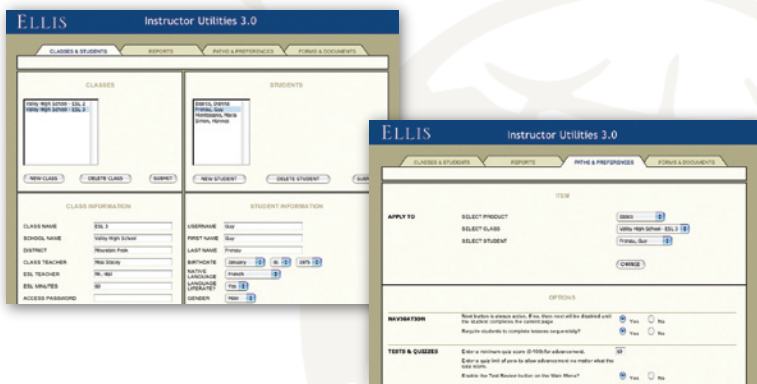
ELLIS

Instructor Utilities 3.0

CLASSES & STUDENTS
REPORTS
PATHS & PREFERENCES
FORMS & DOCUMENTS

CLASSES

Valley High School - ESL 2
Valley High School - ESL 3

STUDENTS

Dawns, Dianne
Fromby, Guy
Montgomery, Maria
Simon, Hannah

NEW CLASS
DELETE CLASS
SUBMIT
NEW STUDENT
DELETE STUDENT
SUB

CLASS INFORMATION

CLASS NAME: ESL 3
SCHOOL NAME: Valley High School
DISTRICT: Mountain Park
CLASS TEACHER: Miss Stacey
ESL TEACHER: Mr. Hall
ESL MINUTES: 60
ACCESS PASSWORD

STUDENT INFORMATION

USERNAME: Guy
FIRST NAME: Guy
LAST NAME: Fromby
BIRTHDATE: January 15 1975
NATIVE LANGUAGE: French
LANGUAGE LITERATE?: Yes
GENDER: Male

ELLIS

Instructor Utilities 3.0

CLASSES & STUDENTS
REPORTS
PATHS & PREFERENCES
FORMS & DOCUMENTS

ITEM

APPLY TO
SELECT PRODUCT: Basics
SELECT CLASS: Valley High School - ESL 3
SELECT STUDENT: Fromby, Guy

CHANGE

OPTIONS

NAVIGATION
Next button is always active. If no, then next will be disabled until the student completes the current page. Yes No
Require students to complete lessons sequentially? Yes No

TESTS & QUIZZES
Enter a minimum quiz score (0-100) for advancement. 60
Enter a quiz limit of zero to allow advancement no matter what the quiz score.
Enable the Test Review button on the Main Menu? Yes No